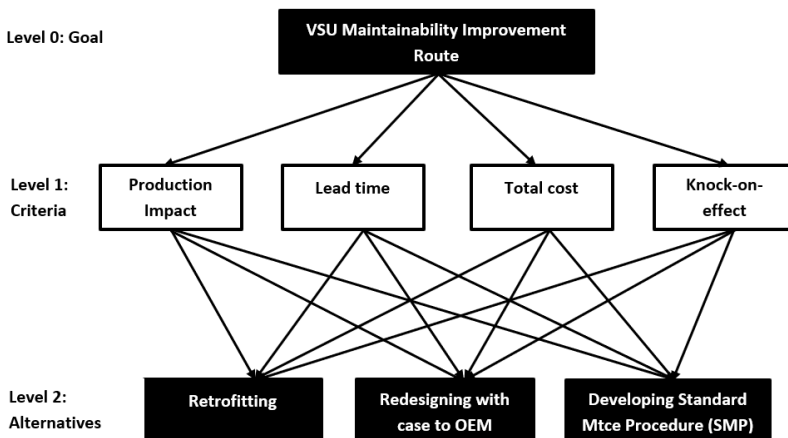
Level 0: Goal

VSU Maintainability Improvement Route

Level 1: Criteria

Production Impact

Lead time

Total cost

Knock-on-effect

Level 2: Alternatives

Retrofitting

Redesigning with case to OEM

Developing Standard Mtce Procedure (SMP)